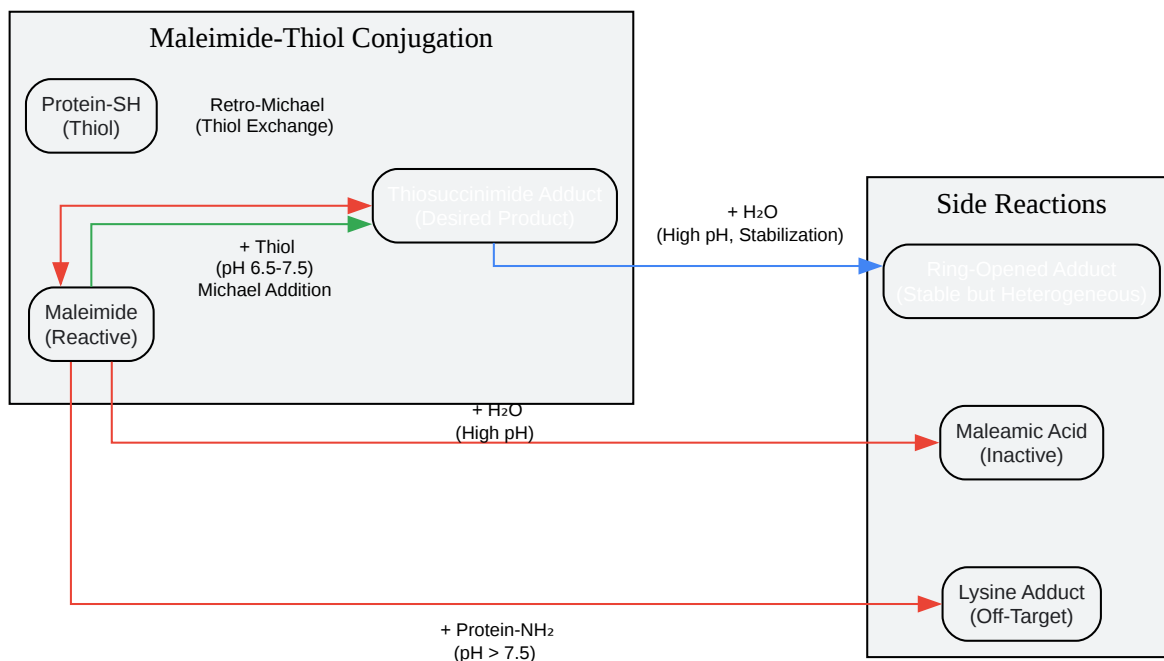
Maleimide-Thiol Conjugation

Protein-SH
(Thiol)

Retro-Michael
(Thiol Exchange)

Thiosuccinimide Adduct
(Desired Product)

+ Thiol
(pH 6.5-7.5)
Michael Addition

Maleimide
(Reactive)

+ $H_2O$
(High pH, Stabilization)

Side Reactions

Ring-Opened Adduct
(Stable but Heterogeneous)

+ $H_2O$
(High pH)

Maleamic Acid
(Inactive)

Lysine Adduct
(Off-Target)

+ Protein-$NH_2$
(pH > 7.5)